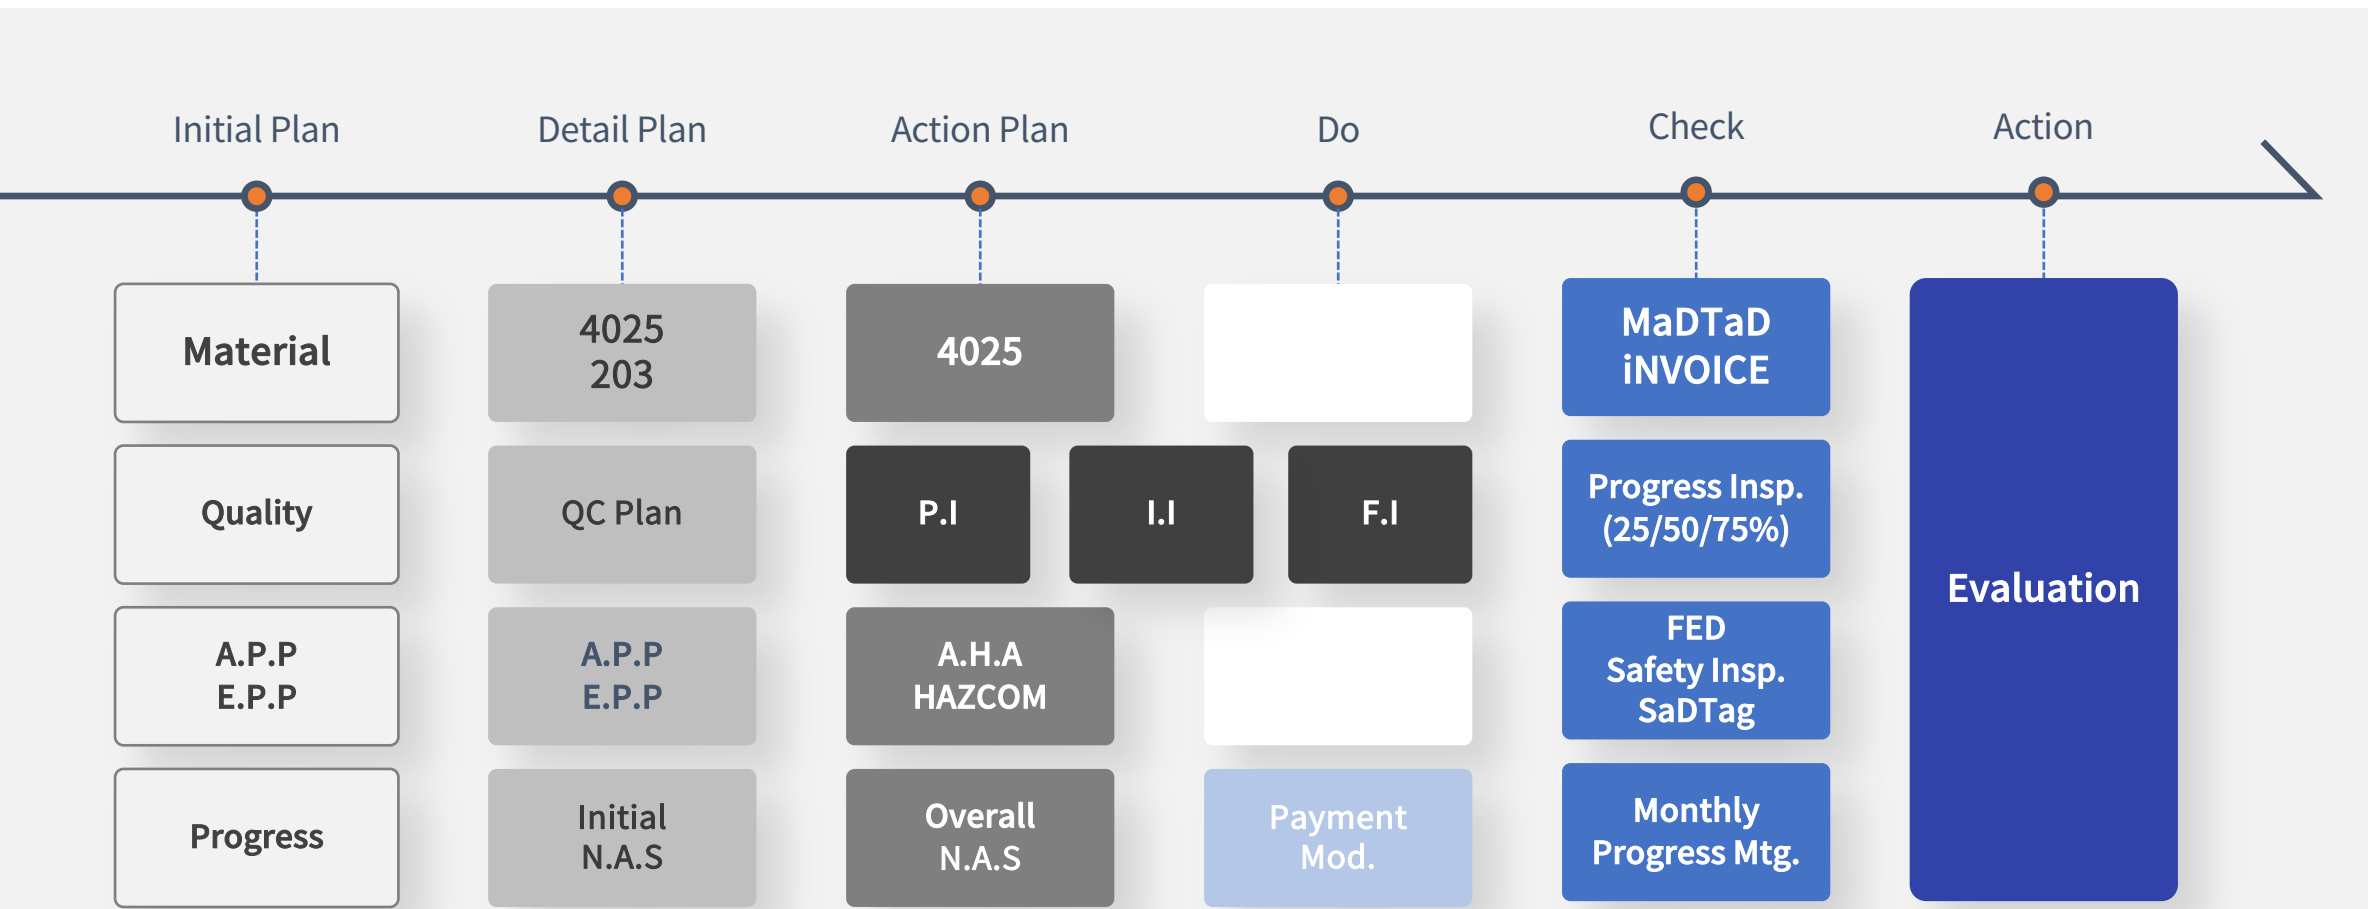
Initial Plan

Detail Plan

Action Plan

Do

Check

Action

Material

4025
203

4025

MaDTaD
iNVOICE

Evaluation

Quality

QC Plan

P.I

I.I

F.I

Progress Insp.
(25/50/75%)

A.P.P
E.P.P

A.P.P
E.P.P

A.H.A
HAZCOM

FED
Safety Insp.
SaDTag

Progress

Initial
N.A.S

Overall
N.A.S

Payment
Mod.

Monthly
Progress Mtg.